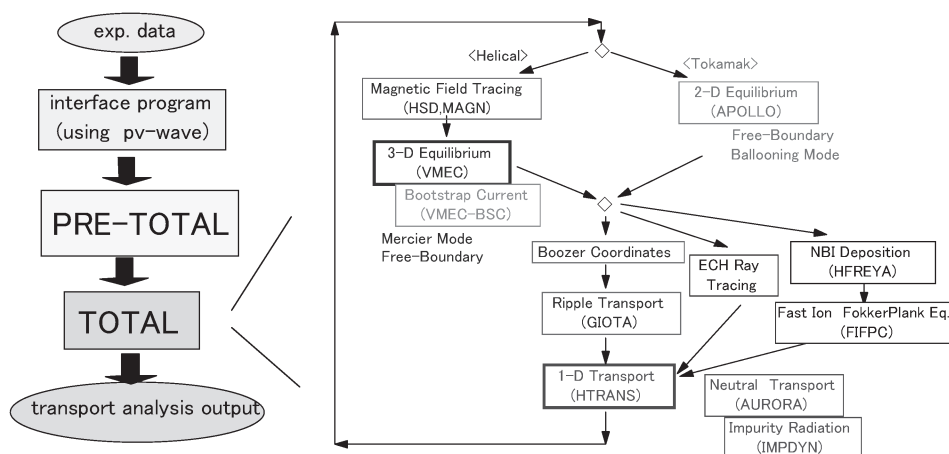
exp. data

interface program (using pv-wave)

PRE-TOTAL

TOTAL

transport analysis output

<Helical>

<Tokamak>

Magnetic Field Tracing (HSD,MAGN)

2-D Equilibrium (APOLLO)

Free-Boundary Ballooning Mode

3-D Equilibrium (VMEC)

Bootstrap Current (VMEC-BSC)

Mercier Mode Free-Boundary

Boozer Coordinates

ECH Ray Tracing

NBI Deposition (HFREYA)

Ripple Transport (GIOTA)

Fast Ion FokkerPlank Eq. (FIFPC)

1-D Transport (HTRANS)

Neutral Transport (AURORA)

Impurity Radiation (IMPDYN)